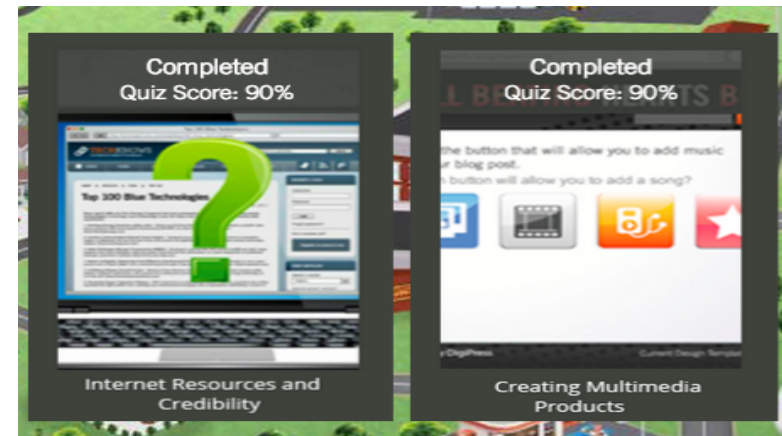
Completed
Quiz Score: 90%

Top 100 Blue Technologies

?

Internet Resources and Credibility

Completed
Quiz Score: 90%

the button that will allow you to add music your blog post.
n button will allow you to add a song?

y DigiPress

Current Design Template

Creating Multimedia Products